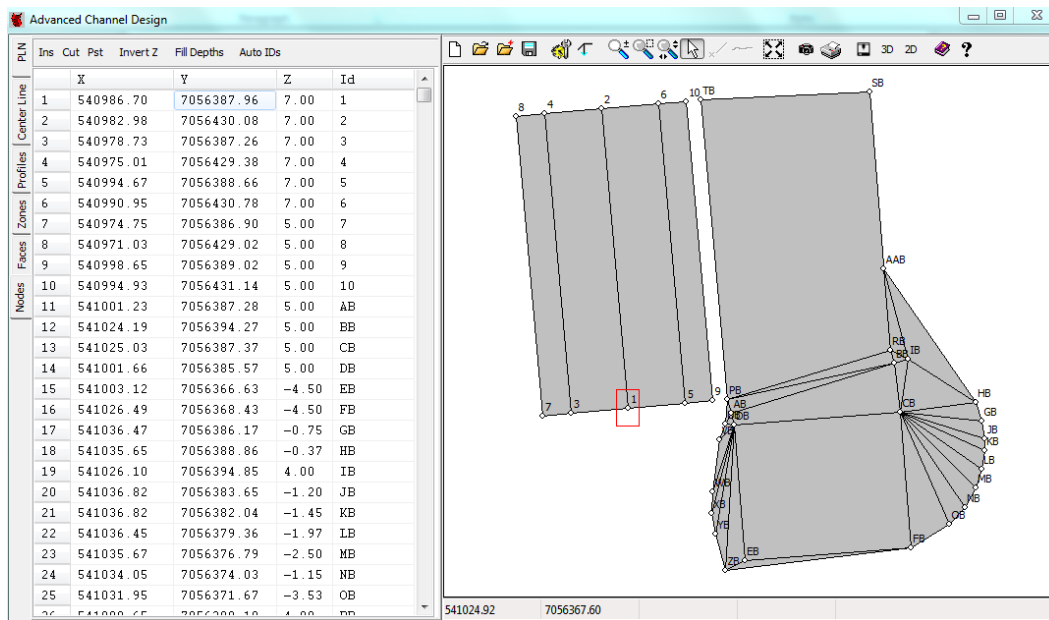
Advanced Channel Design

PLN
Center Line
Profiles
Zones
Faces
Nodes

Ins Cut Pst Invert Z Fill Depths Auto IDs

| | X | Y | Z | Id |
|---|---|---|---|---|
| 1 | 540986.70 | 7056387.96 | 7.00 | 1 |
| 2 | 540982.98 | 7056430.08 | 7.00 | 2 |
| 3 | 540978.73 | 7056387.26 | 7.00 | 3 |
| 4 | 540975.01 | 7056429.38 | 7.00 | 4 |
| 5 | 540994.67 | 7056388.66 | 7.00 | 5 |
| 6 | 540990.95 | 7056430.78 | 7.00 | 6 |
| 7 | 540974.75 | 7056386.90 | 5.00 | 7 |
| 8 | 540971.03 | 7056429.02 | 5.00 | 8 |
| 9 | 540998.65 | 7056389.02 | 5.00 | 9 |
| 10 | 540994.93 | 7056431.14 | 5.00 | 10 |
| 11 | 541001.23 | 7056387.28 | 5.00 | AB |
| 12 | 541024.19 | 7056394.27 | 5.00 | BB |
| 13 | 541025.03 | 7056387.37 | 5.00 | CB |
| 14 | 541001.66 | 7056385.57 | 5.00 | DB |
| 15 | 541003.12 | 7056366.63 | -4.50 | EB |
| 16 | 541026.49 | 7056368.43 | -4.50 | FB |
| 17 | 541036.47 | 7056386.17 | -0.75 | GB |
| 18 | 541035.65 | 7056388.86 | -0.37 | HB |
| 19 | 541026.10 | 7056394.85 | 4.00 | IB |
| 20 | 541036.82 | 7056383.65 | -1.20 | JB |
| 21 | 541036.82 | 7056382.04 | -1.45 | KB |
| 22 | 541036.45 | 7056379.36 | -1.97 | LB |
| 23 | 541035.67 | 7056376.79 | -2.50 | MB |
| 24 | 541034.05 | 7056374.03 | -1.15 | NB |
| 25 | 541031.95 | 7056371.67 | -3.53 | OB |

3D 2D

8 4 2 6 10 TB SB AAB RB BB IB PB AB DB CB HB GB JB KB LB 7 3 1 5 9 MB XB YB ZB EB FB OB NB MB

541024.92 7056367.60